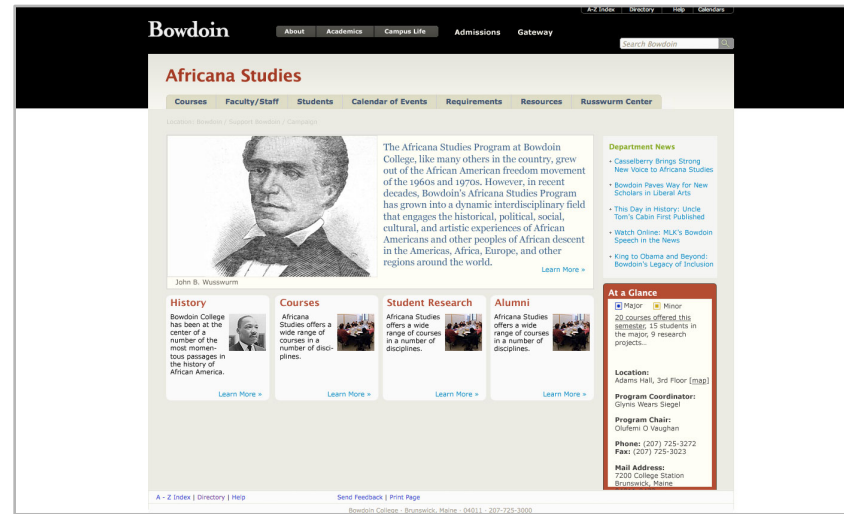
A-Z Index | Directory | Help | Calendars

Bowdoin

About | Academics | Campus Life | Admissions | Gateway

Search Bowdoin

Africana Studies

Courses | Faculty/Staff | Students | Calendar of Events | Requirements | Resources | Russwurm Center

Location: Bowdoin / Support Bowdoin / Campaign

John B. Wusswurm

The Africana Studies Program at Bowdoin College, like many others in the country, grew out of the African American freedom movement of the 1960s and 1970s. However, in recent decades, Bowdoin's Africana Studies Program has grown into a dynamic interdisciplinary field that engages the historical, political, social, cultural, and artistic experiences of African Americans and other peoples of African descent in the Americas, Africa, Europe, and other regions around the world.

Learn More »

Department News

Casselberry Brings Strong New Voice to Africana Studies

Bowdoin Paves Way for New Scholars in Liberal Arts

This Day in History: Uncle Tom's Cabin First Published

Watch Online: MLK's Bowdoin Speech in the News

King to Obama and Beyond: Bowdoin's Legacy of Inclusion

History

Bowdoin College has been at the center of a number of the most momentous passages in the history of African America.

Learn More »

Courses

Africana Studies offers a wide range of courses in a number of disciplines.

Learn More »

Student Research

Africana Studies offers a wide range of courses in a number of disciplines.

Learn More »

Alumni

Africana Studies offers a wide range of courses in a number of disciplines.

Learn More »

At a Glance

Major  Minor

20 courses offered this semester, 15 students in the major, 9 research projects...

Location:
Adams Hall, 3rd Floor [map]

Program Coordinator:
Glynis Wears Siegel

Program Chair:
Olufemi O Vaughan

Phone: (207) 725-3272
Fax: (207) 725-3023

Mail Address:
7200 College Station
Brunswick, Maine

A - Z Index | Directory | Help

Send Feedback | Print Page

Bowdoin College - Brunswick, Maine - 04011 - 207-725-3000